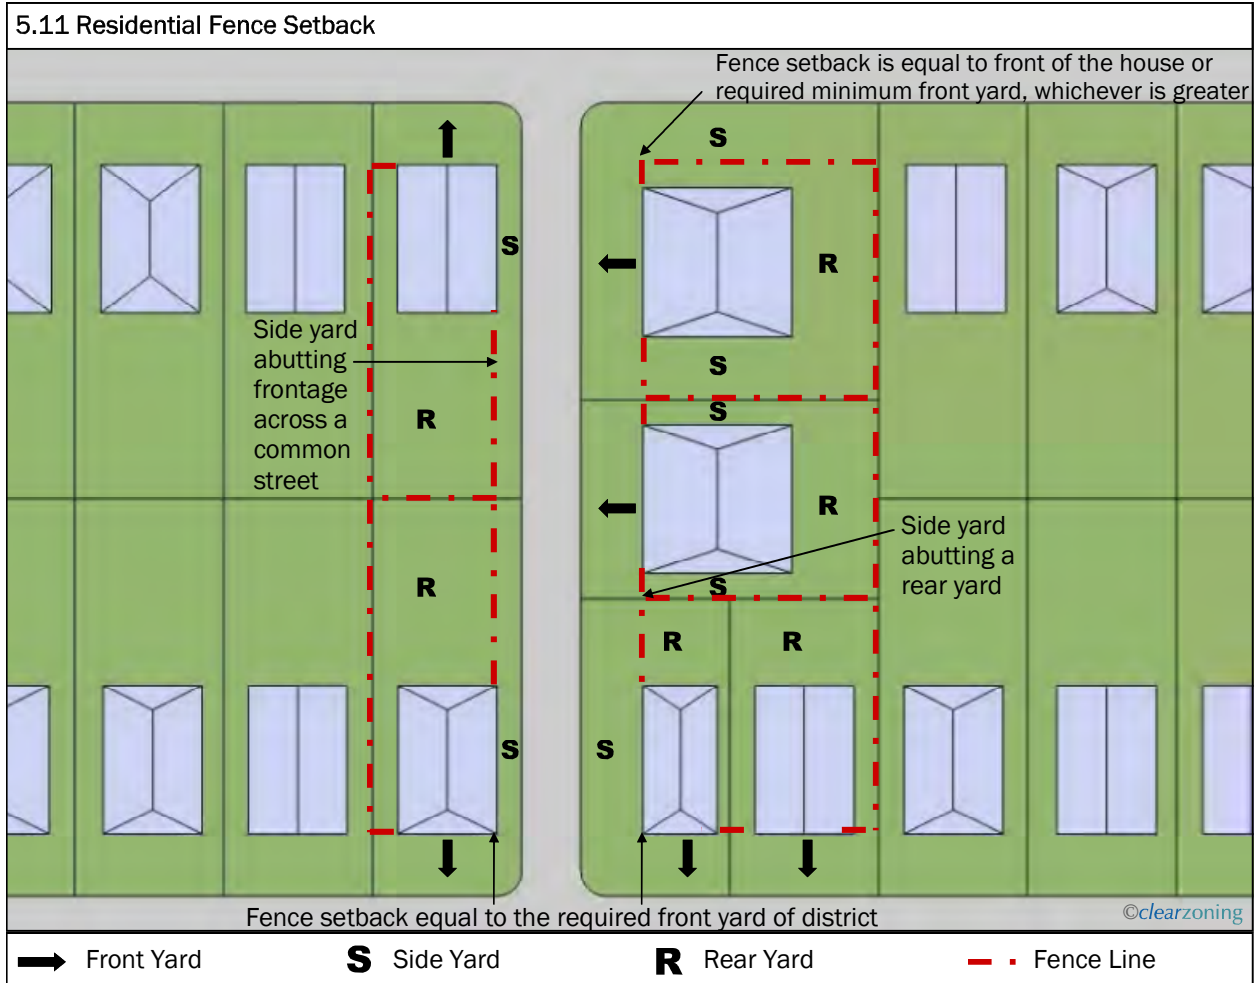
5.11 Residential Fence Setback

Fence setback is equal to front of the house or required minimum front yard, whichever is greater

S

S

R

S

Side yard abutting frontage across a common street

R

S

R

R

Side yard abutting a rear yard

S

R

R

R

S

S

Fence setback equal to the required front yard of district

©clearzoning

Front Yard S Side Yard R Rear Yard Fence Line